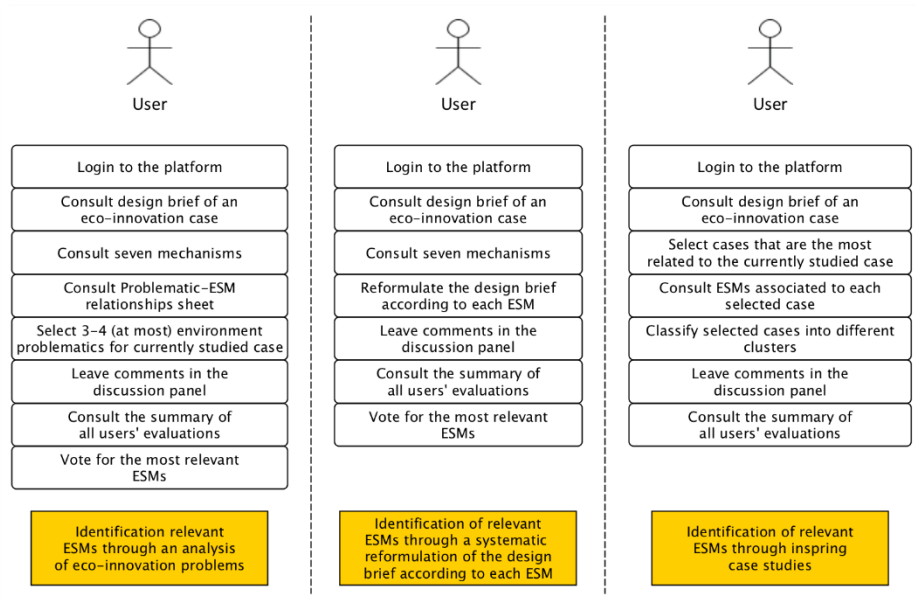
User

Login to the platform

Consult design brief of an eco-innovation case

Consult seven mechanisms

Consult Problematic-ESM relationships sheet

Select 3-4 (at most) environment problematics for currently studied case

Leave comments in the discussion panel

Consult the summary of all users' evaluations

Vote for the most relevant ESMs

Identification relevant ESMs through an analysis of eco-innovation problems

User

Login to the platform

Consult design brief of an eco-innovation case

Consult seven mechanisms

Reformulate the design brief according to each ESM

Leave comments in the discussion panel

Consult the summary of all users' evaluations

Vote for the most relevant ESMs

Identification of relevant ESMs through a systematic reformulation of the design brief according to each ESM

User

Login to the platform

Consult design brief of an eco-innovation case

Select cases that are the most related to the currently studied case

Consult ESMs associated to each selected case

Classify selected cases into different clusters

Leave comments in the discussion panel

Consult the summary of all users' evaluations

Identification of relevant ESMs through inspring case studies